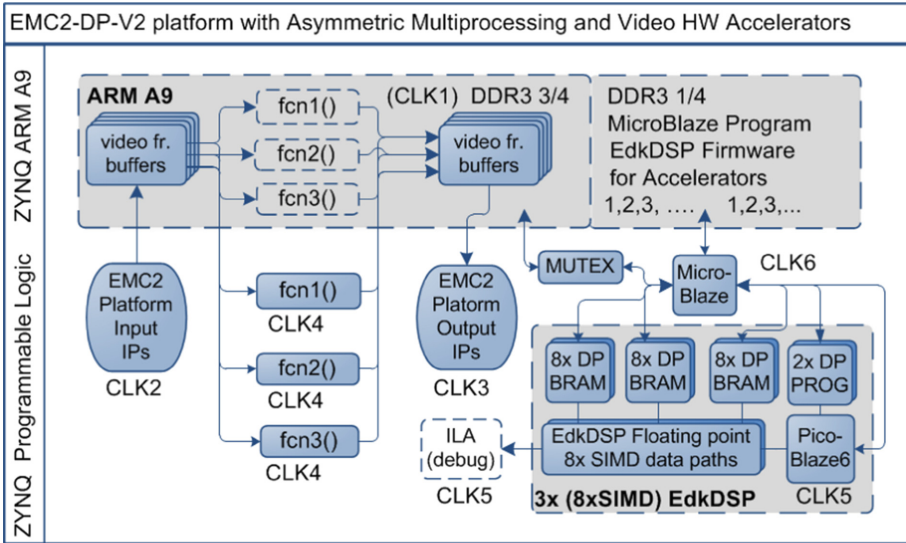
EMC2-DP-V2 platform with Asymmetric Multiprocessing and Video HW Accelerators

ZYNQ ARM A9

ZYNQ Programmable Logic

ARM A9

video fr. buffers

fcn1()

fcn2()

fcn3()

(CLK1) DDR3 3/4

video fr. buffers

DDR3 1/4
MicroBlaze Program
EdkDSP Firmware
for Accelerators
1,2,3, .... 1,2,3,...

EMC2 Platform Input IPs

CLK2

fcn1()

CLK4

fcn2()

CLK4

fcn3()

CLK4

EMC2 Platform Output IPs

CLK3

MUTEX

Micro-Blaze

CLK6

8x DP BRAM

8x DP BRAM

8x DP BRAM

2x DP PROG

ILA (debug)

CLK5

EdkDSP Floating point 8x SIMD data paths

Pico-Blaze6

3x (8xSIMD) EdkDSP

CLK5